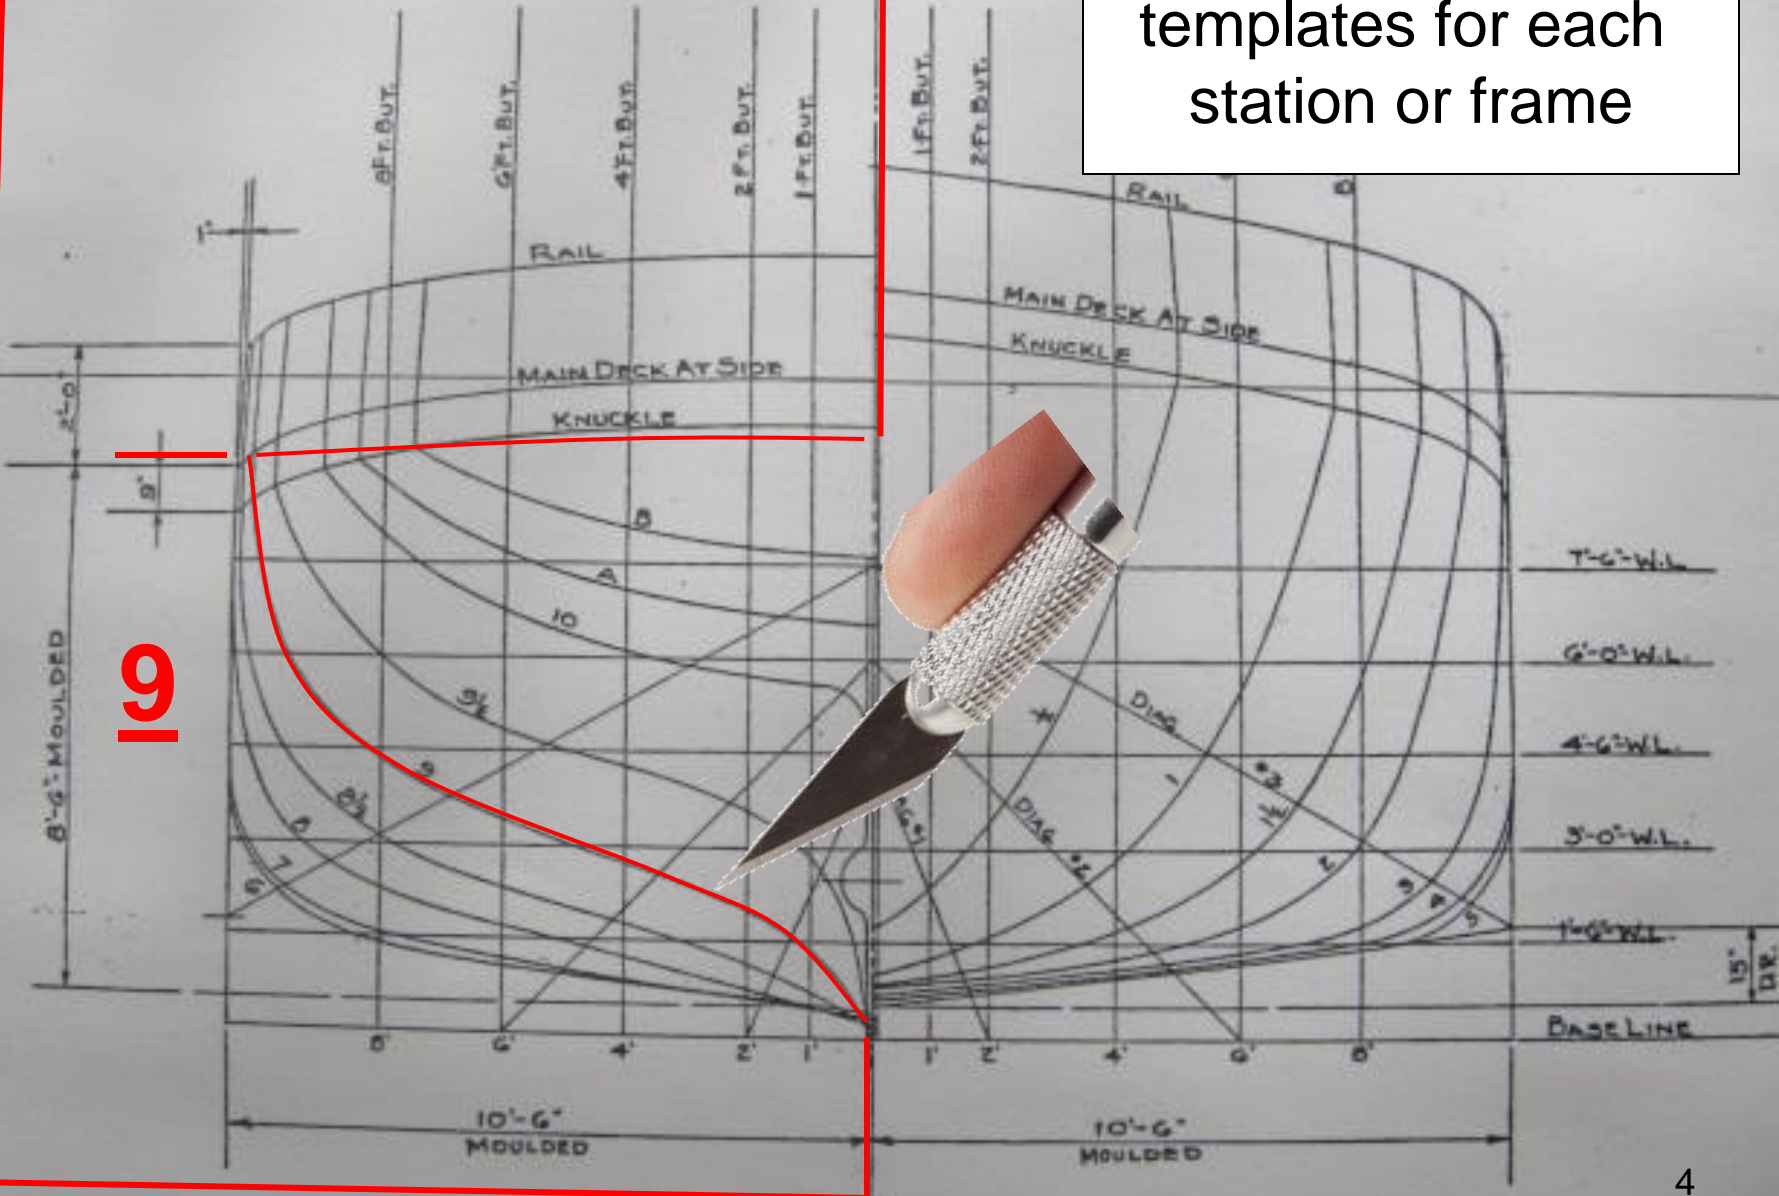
templates for each station or frame

8FT. BUT.
6FT. BUT.
4FT. BUT.
2FT. BUT.
1FT. BUT.
1FT. BUT.
2FT. BUT.

1"

RAIL
MAIN DECK AT SIDE
KNUCKLE
RAIL
MAIN DECK AT SIDE
KNUCKLE

2'-0"
9"
8'-6" MOULDED

9

B
A
10
$9\frac{1}{2}$
9
$8\frac{1}{2}$
8
7
6
B
*
DIAG
DIAG
1
$\frac{1}{2}$
2
3
4
5

7'-6" W.L.
6'-0" W.L.
4'-6" W.L.
3'-0" W.L.
1'-6" W.L.
BASE LINE
15"
DR.

8'
6'
4'
2'
1'
1'
2'
4'
6'
8'

10'-6"
MOULDED
10'-6"
MOULDED

4